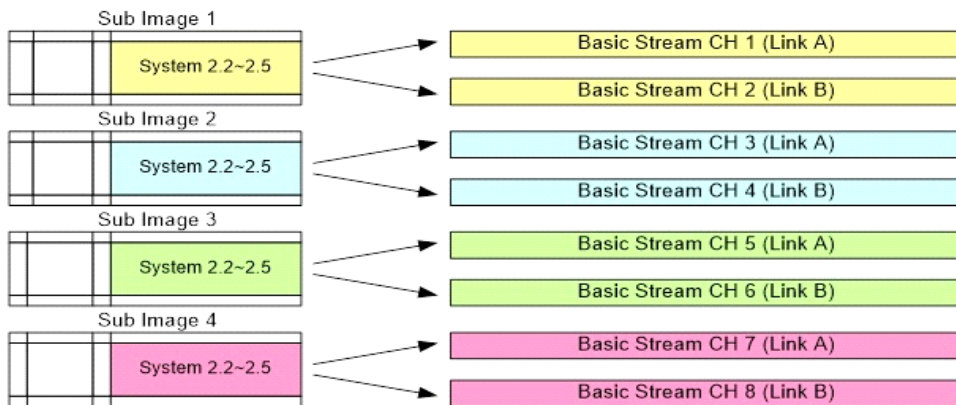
Sub Image 1

System 2.2~2.5

Basic Stream CH 1 (Link A)

Basic Stream CH 2 (Link B)

Sub Image 2

System 2.2~2.5

Basic Stream CH 3 (Link A)

Basic Stream CH 4 (Link B)

Sub Image 3

System 2.2~2.5

Basic Stream CH 5 (Link A)

Basic Stream CH 6 (Link B)

Sub Image 4

System 2.2~2.5

Basic Stream CH 7 (Link A)

Basic Stream CH 8 (Link B)